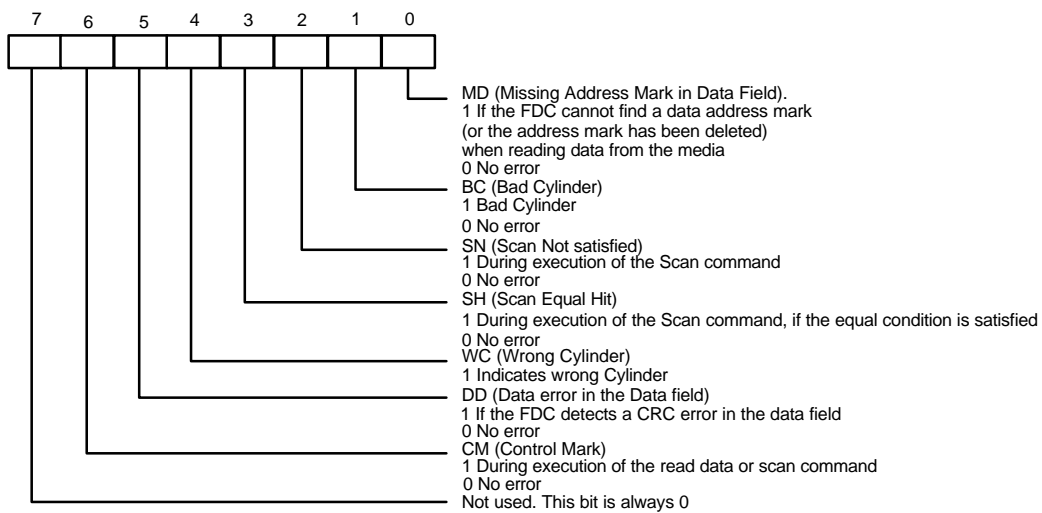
7 6 5 4 3 2 1 0

MD (Missing Address Mark in Data Field).
1 If the FDC cannot find a data address mark (or the address mark has been deleted) when reading data from the media
0 No error

BC (Bad Cylinder)
1 Bad Cylinder
0 No error

SN (Scan Not satisfied)
1 During execution of the Scan command
0 No error

SH (Scan Equal Hit)
1 During execution of the Scan command, if the equal condition is satisfied
0 No error

WC (Wrong Cylinder)
1 Indicates wrong Cylinder

DD (Data error in the Data field)
1 If the FDC detects a CRC error in the data field
0 No error

CM (Control Mark)
1 During execution of the read data or scan command
0 No error

Not used. This bit is always 0